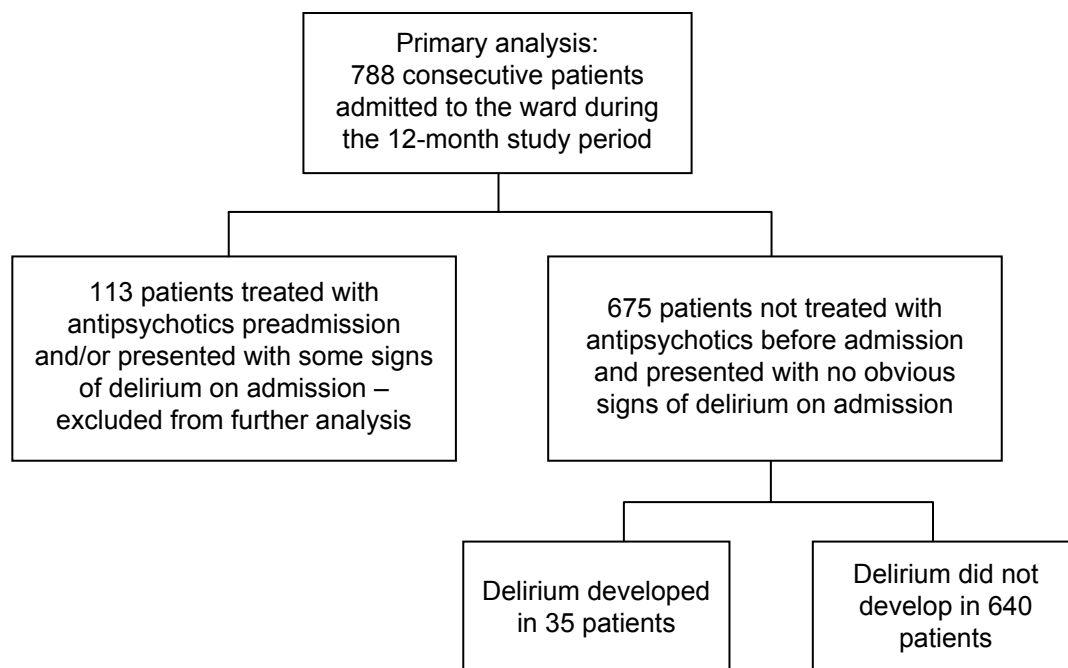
Primary analysis:
788 consecutive patients admitted to the ward during the 12-month study period

113 patients treated with antipsychotics preadmission and/or presented with some signs of delirium on admission – excluded from further analysis

675 patients not treated with antipsychotics before admission and presented with no obvious signs of delirium on admission

Delirium developed in 35 patients

Delirium did not develop in 640 patients